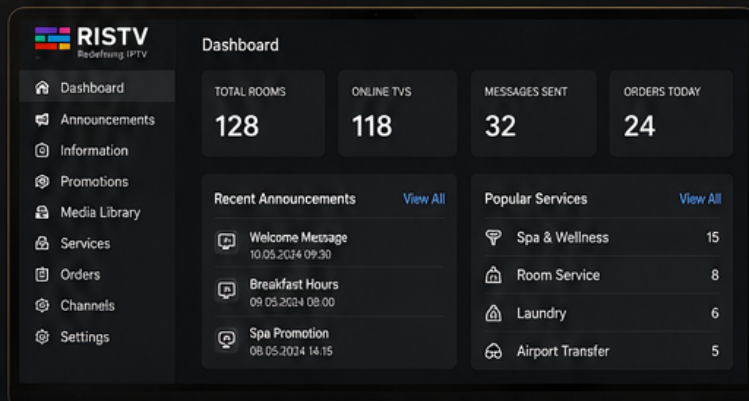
RISTV
Redefining IPTV

Dashboard
Announcements
Information
Promotions
Media Library
Services
Orders
Channels
Settings

Dashboard

| TOTAL ROOMS | ONLINE TVS | MESSAGES SENT | ORDERS TODAY |
|---|---|---|---|
| 128 | 118 | 32 | 24 |

Recent Announcements View All

Welcome Message
10.05.2024 09:30

Breakfast Hours
09.05.2024 08:00

Spa Promotion
08.05.2024 14:15

Popular Services View All

| Service | Count |
|---|---|
| Spa & Wellness | 15 |
| Room Service | 8 |
| Laundry | 6 |
| Airport Transfer | 5 |